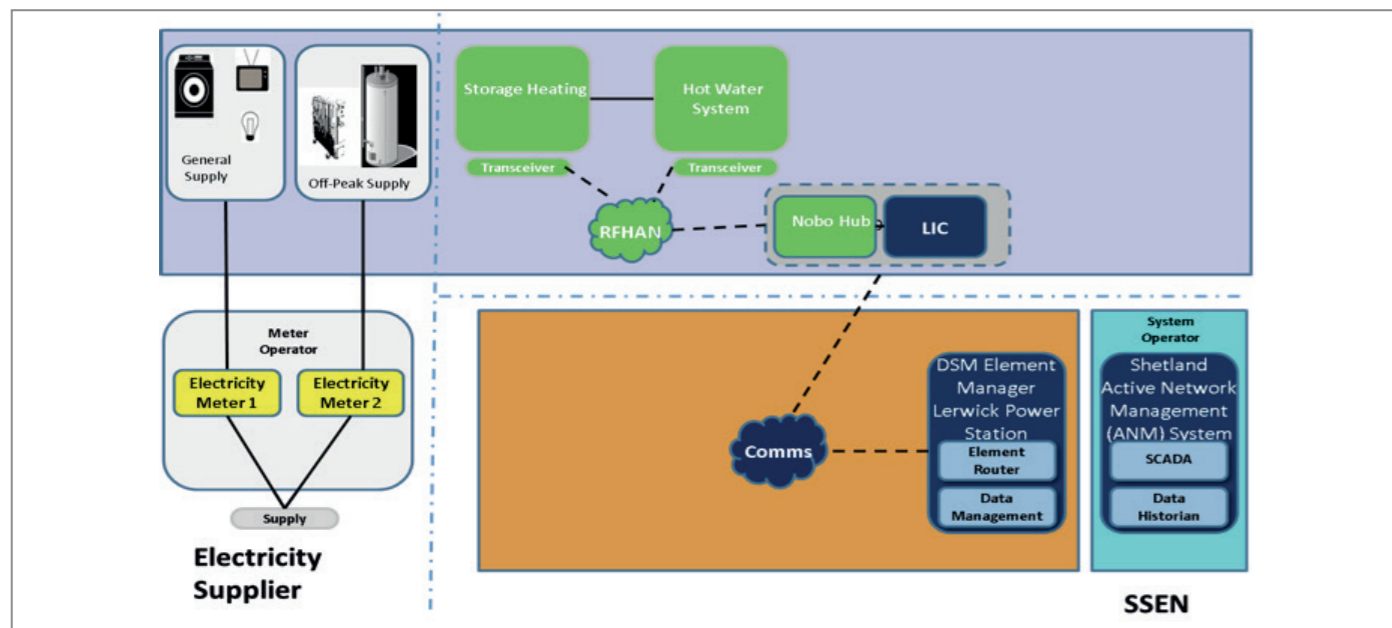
General Supply

Off-Peak Supply

Storage Heating

Hot Water System

Transceiver

Transceiver

RFHAN

Nobo Hub

LIC

Meter Operator

Electricity Meter 1

Electricity Meter 2

Supply

Electricity Supplier

Comms

DSM Element Manager Lerwick Power Station

Element Router

Data Management

System Operator

Shetland Active Network Management (ANM) System

SCADA

Data Historian

SSEN